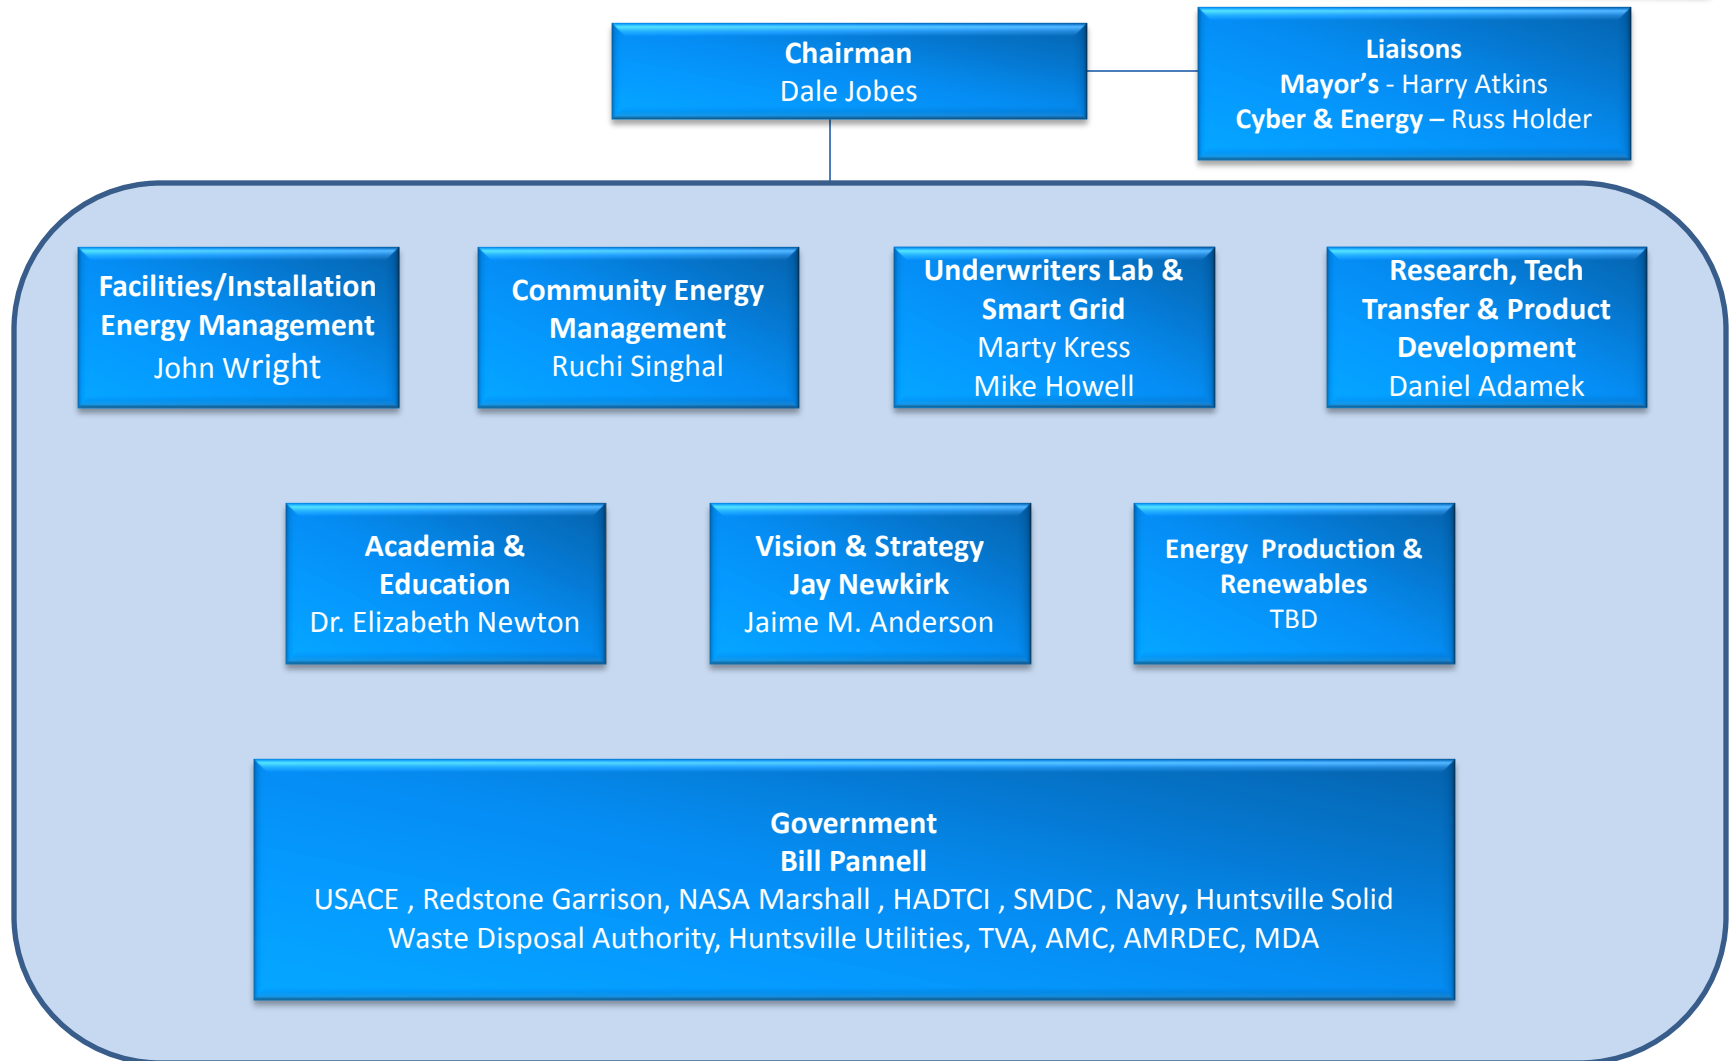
Chairman
Dale Jobes

Liaisons
Mayor’s - Harry Atkins
Cyber & Energy – Russ Holder

Facilities/Installation Energy Management
John Wright

Community Energy Management
Ruchi Singhal

Underwriters Lab & Smart Grid
Marty Kress
Mike Howell

Research, Tech Transfer & Product Development
Daniel Adamek

Academia & Education
Dr. Elizabeth Newton

Vision & Strategy
Jay Newkirk
Jaime M. Anderson

Energy Production & Renewables
TBD

Government
Bill Pannell
USACE , Redstone Garrison, NASA Marshall , HADTCI , SMDC , Navy, Huntsville Solid Waste Disposal Authority, Huntsville Utilities, TVA, AMC, AMRDEC, MDA